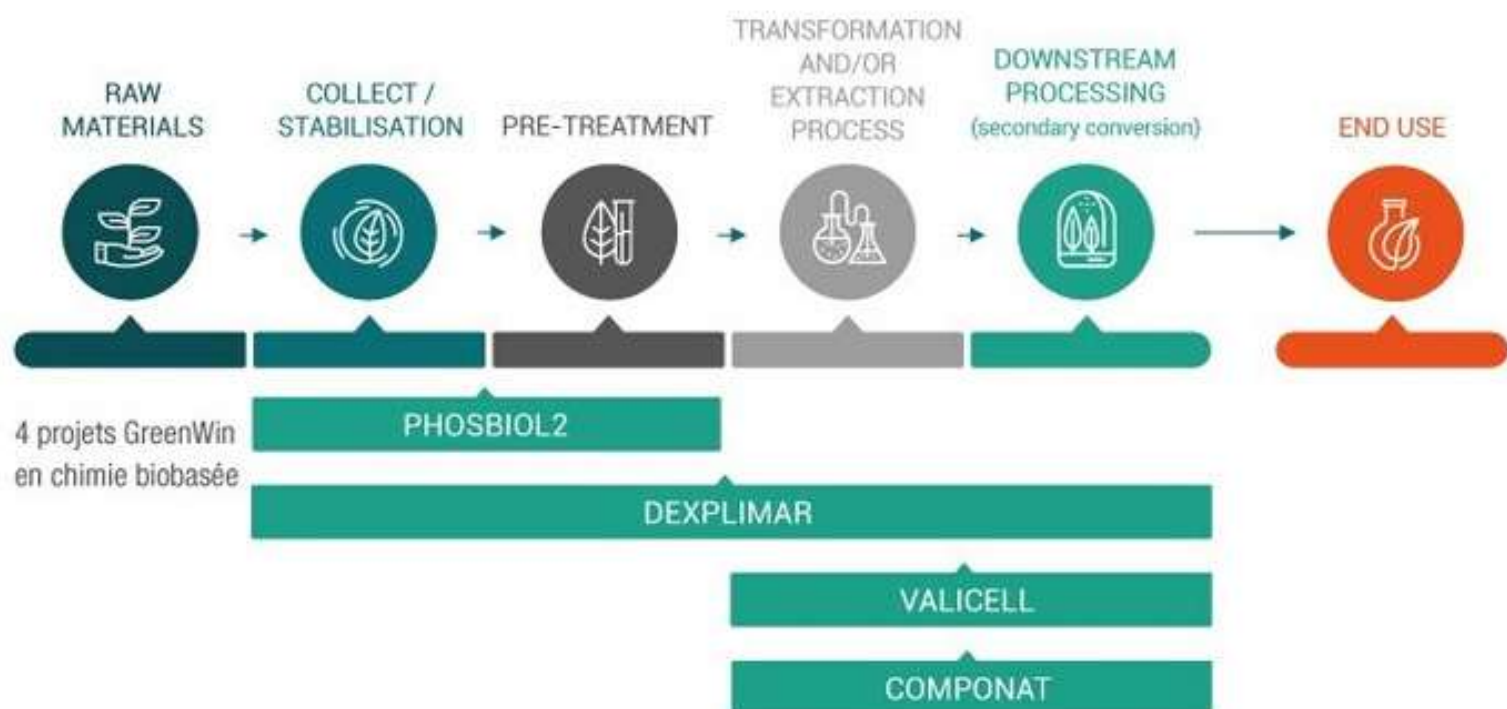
RAW MATERIALS

COLLECT / STABILISATION

PRE-TREATMENT

TRANSFORMATION AND/OR EXTRACTION PROCESS

DOWNSTREAM PROCESSING (secondary conversion)

END USE

4 projets GreenWin en chimie biobasée

PHOSBIOL2

DEXPLIMAR

VALICELL

COMPONAT